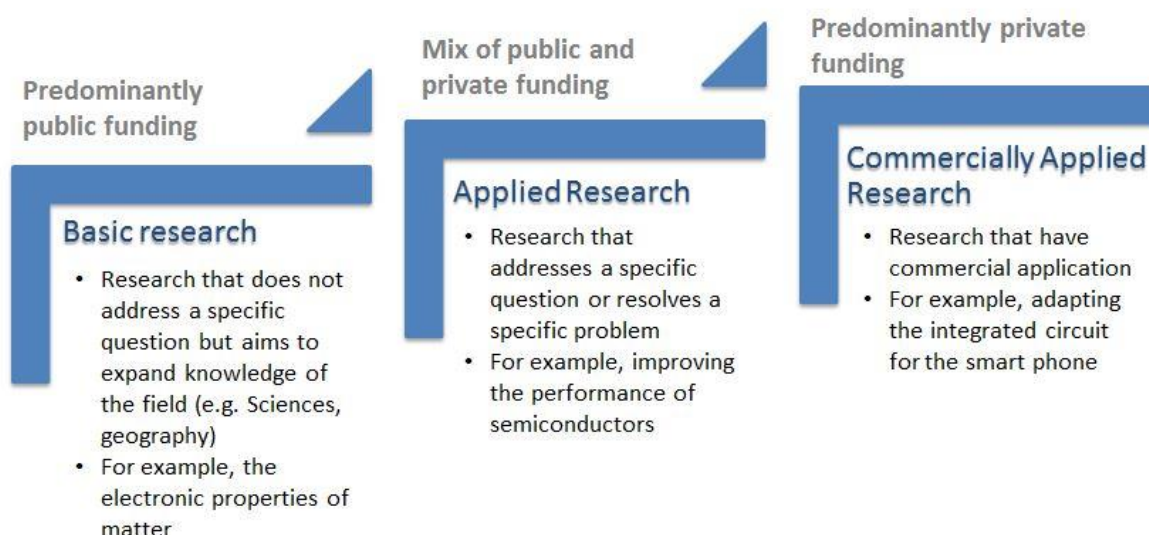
Predominantly public funding

Basic research

- Research that does not address a specific question but aims to expand knowledge of the field (e.g. Sciences, geography)
- For example, the electronic properties of matter

Mix of public and private funding

Applied Research

- Research that addresses a specific question or resolves a specific problem
- For example, improving the performance of semiconductors

Predominantly private funding

Commercially Applied Research

- Research that have commercial application
- For example, adapting the integrated circuit for the smart phone